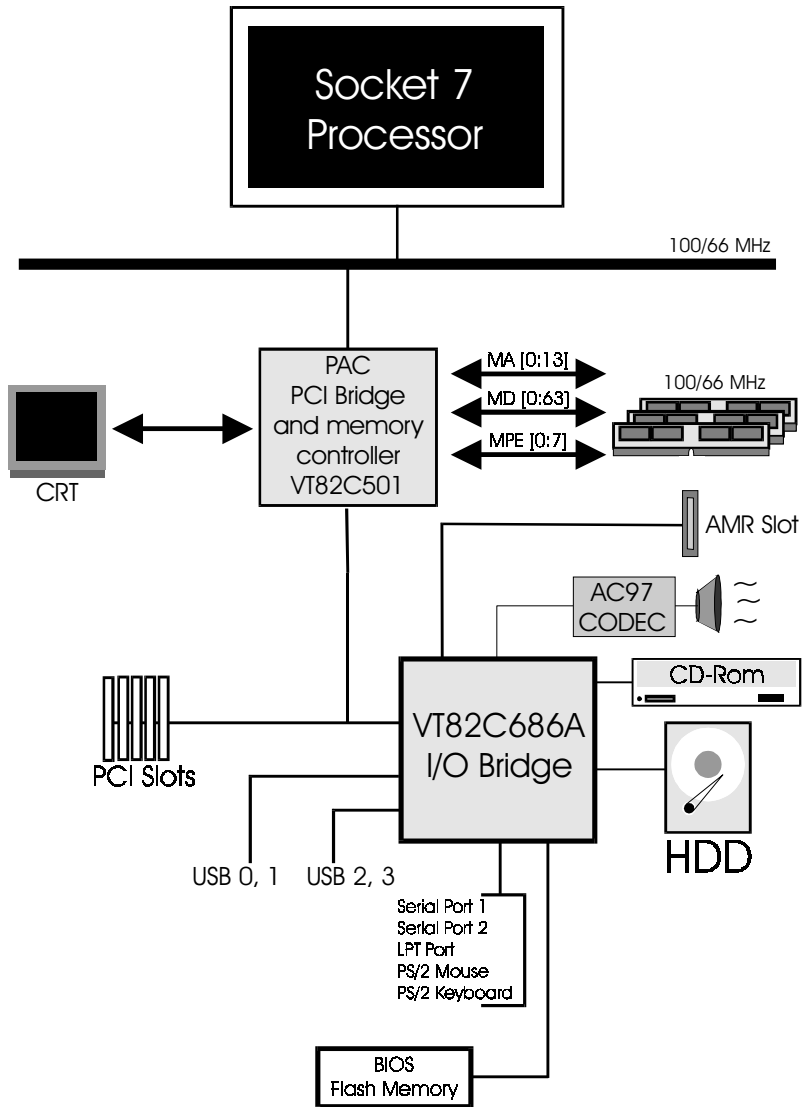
Socket 7
Processor

100/66 MHz

PAC
PCI Bridge
and memory
controller
VT82C501

MA [0:13]
MD [0:63]
MPE [0:7]

100/66 MHz

CRT

AMR Slot

AC97
CODEC

CD-Rom

VT82C686A
I/O Bridge

PCI Slots

HDD

USB 0, 1
USB 2, 3

Serial Port 1
Serial Port 2
LPT Port
PS/2 Mouse
PS/2 Keyboard

BIOS
Flash Memory